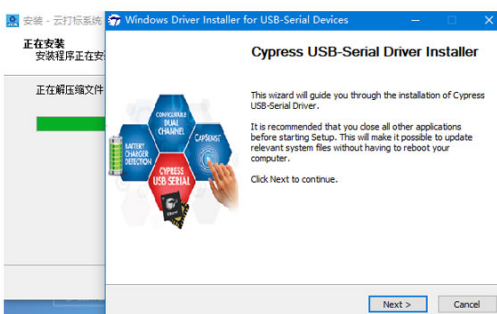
安装 - 云打标系统

正在安装
安装程序正在安

正在解压缩文件

Windows Driver Installer for USB-Serial Devices

Cypress USB-Serial Driver Installer

CONFIGURABLE DUAL CHANNEL

CAPSENSE

BATTERY CHARGER DETECTION

CYPRESS USB SERIAL

This wizard will guide you through the installation of Cypress USB-Serial Driver.

It is recommended that you close all other applications before starting Setup. This will make it possible to update relevant system files without having to reboot your computer.

Click Next to continue.

Next >

Cancel